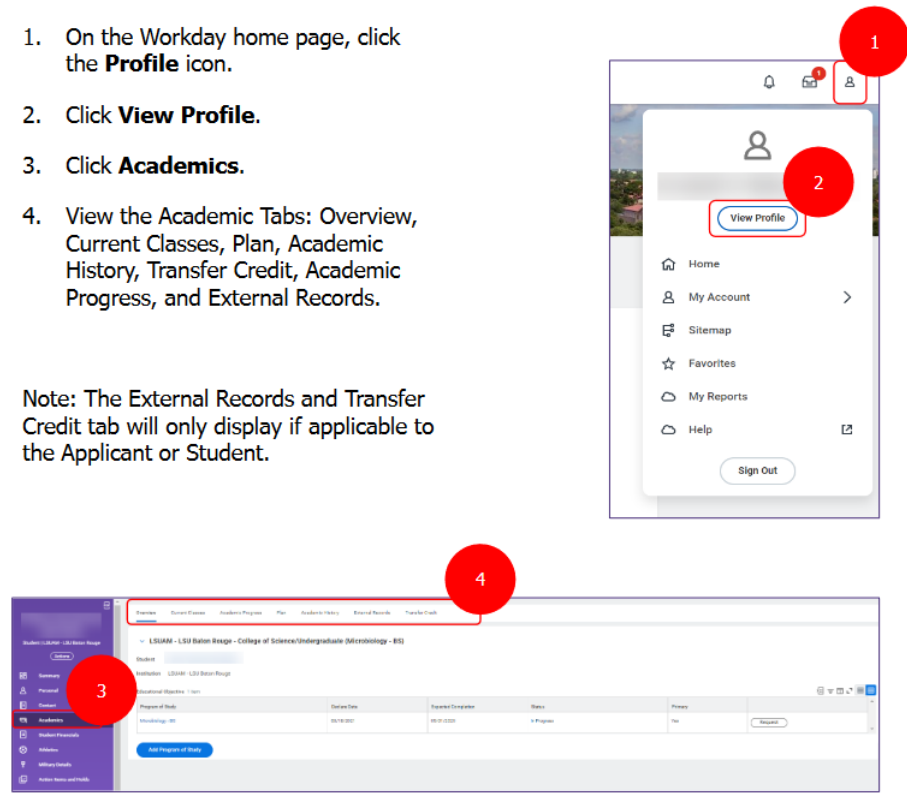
1. On the Workday home page, click the **Profile** icon.

2. Click **View Profile**.

3. Click **Academics**.

4. View the Academic Tabs: Overview, Current Classes, Plan, Academic History, Transfer Credit, Academic Progress, and External Records.

Note: The External Records and Transfer Credit tab will only display if applicable to the Applicant or Student.

1

1

2

View Profile

Home

My Account

Sitemap

Favorites

My Reports

Help

Sign Out

4

Overview Current Classes Academic Progress Plan Academic History External Records Transfer Credit

LSUAM - LSU Baton Rouge - College of Science/Undergraduate (Microbiology - BS)

Student

Institution LSUAM - LSU Baton Rouge

Educational Objective 1 item

| Program of Study | Declare Date | Expected Completion | Status | Primary | |
|---|---|---|---|---|---|
| Microbiology - BS | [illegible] | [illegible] | In Progress | Yes | Request |

Add Program of Study

Student: LSUAM - LSU Baton Rouge

Actions

3

Summary

Personal

Contact

Academics

Student Financials

Athletics

Military Details

Action Items and Holds